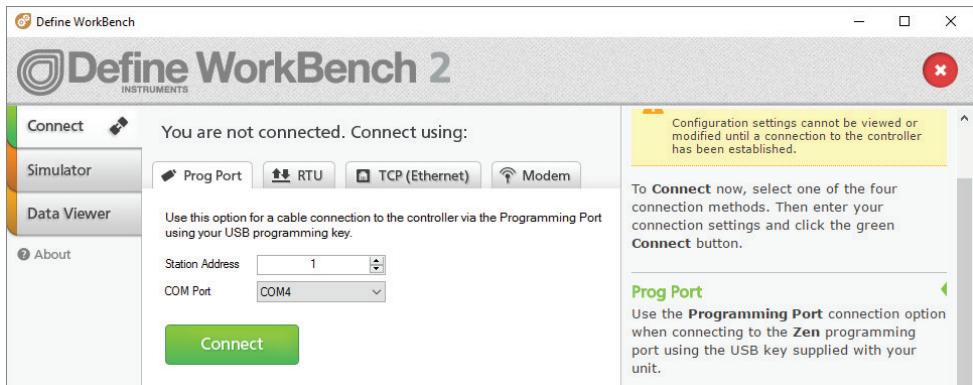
Define WorkBench

Define WorkBench 2
INSTRUMENTS

Connect
Simulator
Data Viewer
About

You are not connected. Connect using:

Prog Port
RTU
TCP (Ethernet)
Modem

Use this option for a cable connection to the controller via the Programming Port using your USB programming key.

Station Address 1
COM Port COM4

Connect

Configuration settings cannot be viewed or modified until a connection to the controller has been established.

To **Connect** now, select one of the four connection methods. Then enter your connection settings and click the green **Connect** button.

Prog Port

Use the **Programming Port** connection option when connecting to the **Zen** programming port using the USB key supplied with your unit.